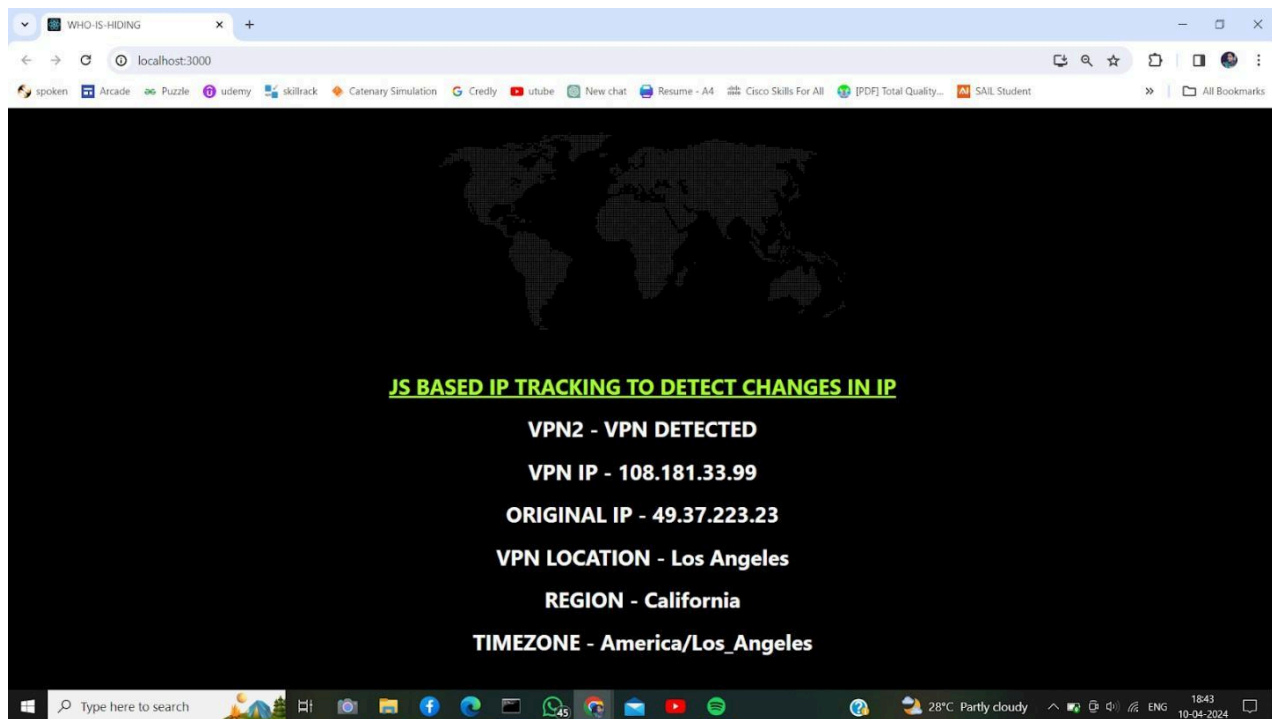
WHO-IS-HIDING ×  +

localhost:3000

spoken  Arcade  Puzzle  udemy  skillrack  Catenary Simulation  Credly  utube  New chat  Resume - A4  Cisco Skills For All  [PDF] Total Quality...  SAIL Student  »  All Bookmarks

JS BASED IP TRACKING TO DETECT CHANGES IN IP

VPN2 - VPN DETECTED

VPN IP - 108.181.33.99

ORIGINAL IP - 49.37.223.23

VPN LOCATION - Los Angeles

REGION - California

TIMEZONE - America/Los_Angeles

Type here to search  45  28°C Partly cloudy  ENG  18:43 10-04-2024